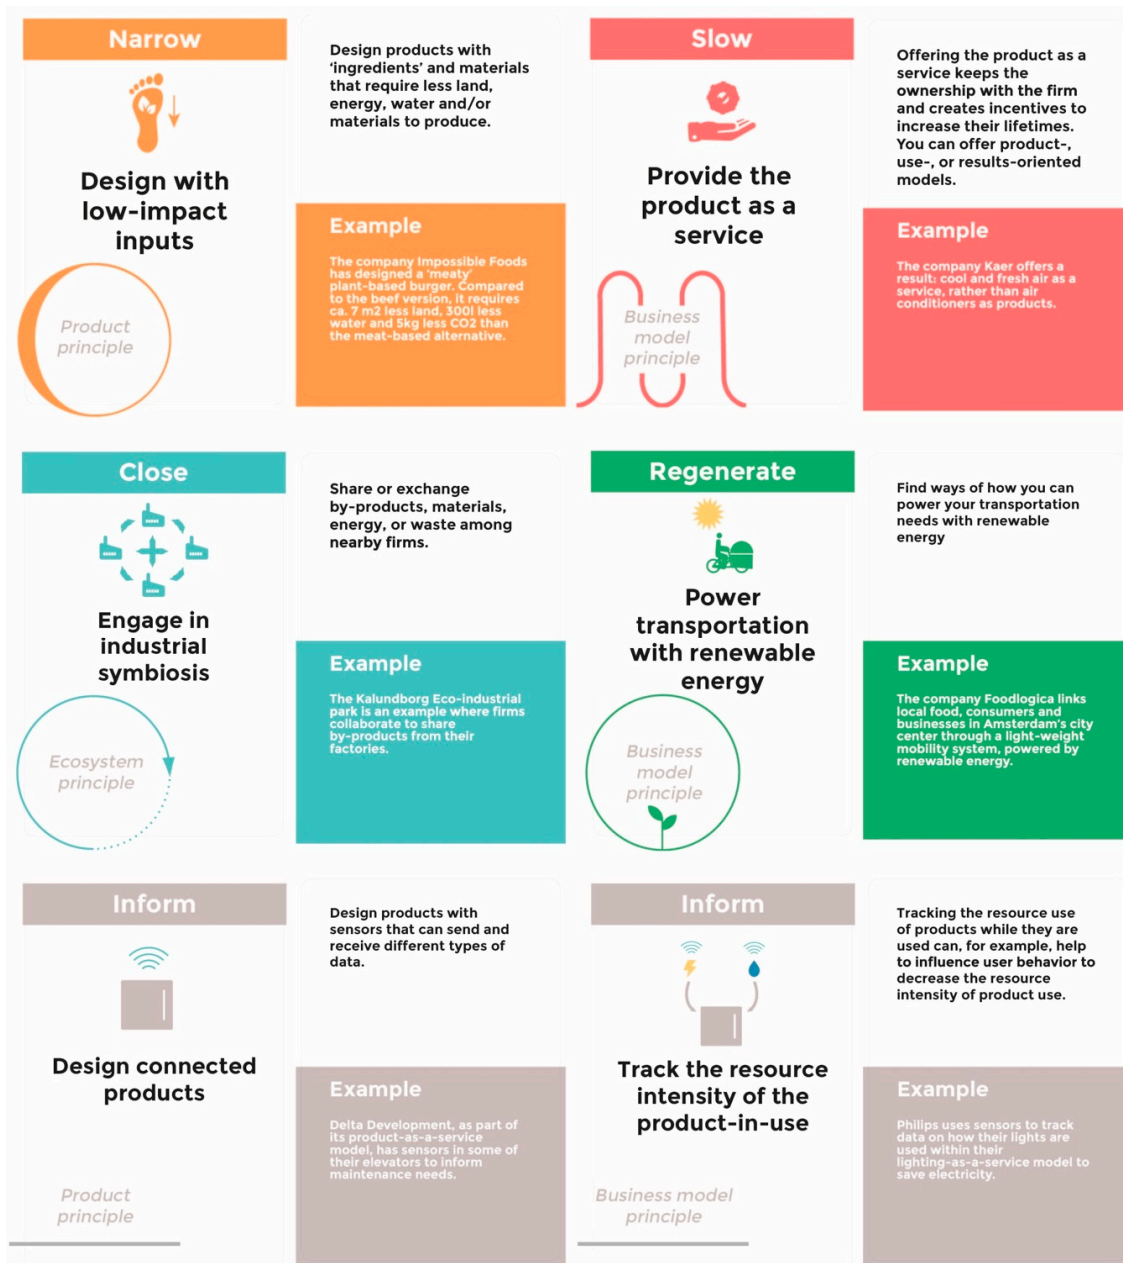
Narrow

Design with low-impact inputs

Product principle

Design products with 'ingredients' and materials that require less land, energy, water and/or materials to produce.

Example

The company Impossible Foods has designed a 'meaty' plant-based burger. Compared to the beef version, it requires ca. 7 m2 less land, 300l less water and 5kg less CO2 than the meat-based alternative.

Slow

Provide the product as a service

Business model principle

Offering the product as a service keeps the ownership with the firm and creates incentives to increase their lifetimes. You can offer product-, use-, or results-oriented models.

Example

The company Kaer offers a result: cool and fresh air as a service, rather than air conditioners as products.

Close

Engage in industrial symbiosis

Ecosystem principle

Share or exchange by-products, materials, energy, or waste among nearby firms.

Example

The Kalundborg Eco-industrial park is an example where firms collaborate to share by-products from their factories.

Regenerate

Power transportation with renewable energy

Business model principle

Find ways of how you can power your transportation needs with renewable energy

Example

The company Foodlogica links local food, consumers and businesses in Amsterdam's city center through a light-weight mobility system, powered by renewable energy.

Inform

Design connected products

Product principle

Design products with sensors that can send and receive different types of data.

Example

Delta Development, as part of its product-as-a-service model, has sensors in some of their elevators to inform maintenance needs.

Inform

Track the resource intensity of the product-in-use

Business model principle

Tracking the resource use of products while they are used can, for example, help to influence user behavior to decrease the resource intensity of product use.

Example

Philips uses sensors to track data on how their lights are used within their lighting-as-a-service model to save electricity.